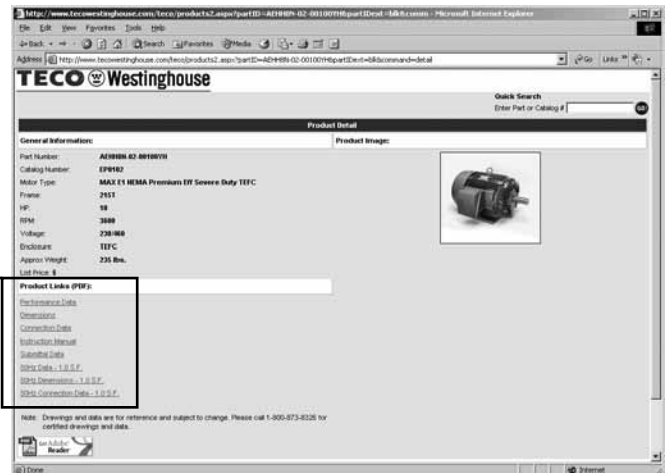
http://www.tecowestinghouse.com/teco/products2.aspx?partID=AEHH8N-02-00100YH&partIDext=&lkcomm - Microsoft Internet Explorer

File Edit View Favorites Tools Help

Back Search Favorites Media

Address http://www.tecowestinghouse.com/teco/products2.aspx?partID=AEHH8N-02-00100YH&partIDext=&lkdcommand=detail Go Links

TECO Westinghouse

Quick Search
Enter Part or Catalog # GO

Product Detail

General Information:

Product Image:

Part Number: AEHH8N-02-00100YH
Catalog Number: EP0102
Motor Type: MAX E1 NEMA Premium Eff Severe Duty TEFC
Frame: 215T
HP: 10
RPM: 3600
Voltage: 230/460
Enclosure: TEFC
Approx Weight: 235 lbs.
List Price: $

Product Links (PDF):

Performance Data
Dimensions
Connection Data
Instruction Manual
Submittal Data
50Hz Data - 1.0 S.F.
50Hz Dimensions - 1.0 S.F.
50Hz Connection Data - 1.0 S.F.

Note: Drawings and data are for reference and subject to change. Please call 1-800-873-8326 for certified drawings and data.

Get Adobe Reader

Done Internet